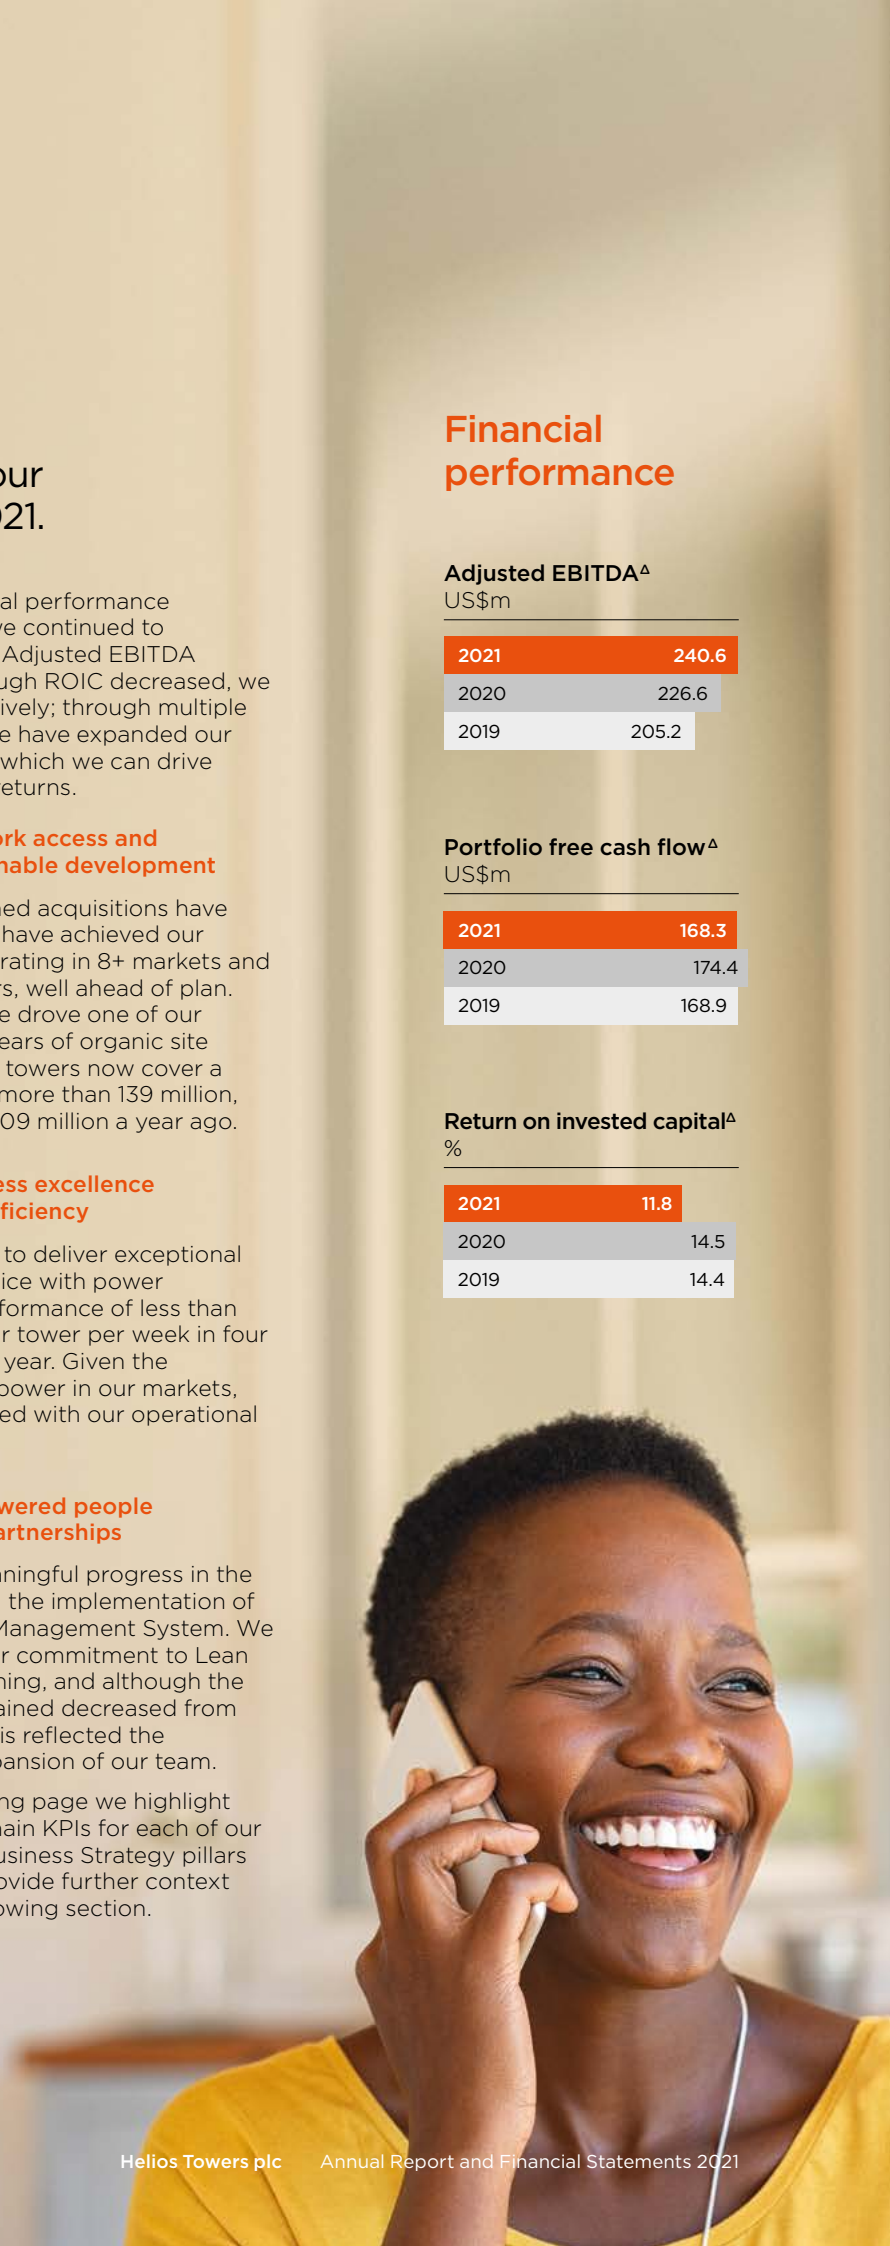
our
21.

al performance
e continued to
Adjusted EBITDA
ugh ROIC decreased, we
ively; through multiple
e have expanded our
which we can drive
eturns.

rk access and
nable development

ed acquisitions have
have achieved our
rating in 8+ markets and
s, well ahead of plan.
e drove one of our
ears of organic site
towers now cover a
more than 139 million,
09 million a year ago.

ess excellence
ficiency

to deliver exceptional
ice with power
formance of less than
r tower per week in four
year. Given the
power in our markets,
ed with our operational

wered people
artnerships

ningful progress in the
the implementation of
Management System. We
r commitment to Lean
ning, and although the
ained decreased from
is reflected the
pansion of our team.

ng page we highlight
ain KPIs for each of our
usiness Strategy pillars
ovide further context
owing section.

Financial performance

Adjusted EBITDA$^{\Delta}$
US$m

| 2021 | 240.6 |
|---|---|
| 2020 | 226.6 |
| 2019 | 205.2 |

Portfolio free cash flow$^{\Delta}$
US$m

| 2021 | 168.3 |
|---|---|
| 2020 | 174.4 |
| 2019 | 168.9 |

Return on invested capital$^{\Delta}$
%

| 2021 | 11.8 |
|---|---|
| 2020 | 14.5 |
| 2019 | 14.4 |

Helios Towers plc Annual Report and Financial Statements 2021